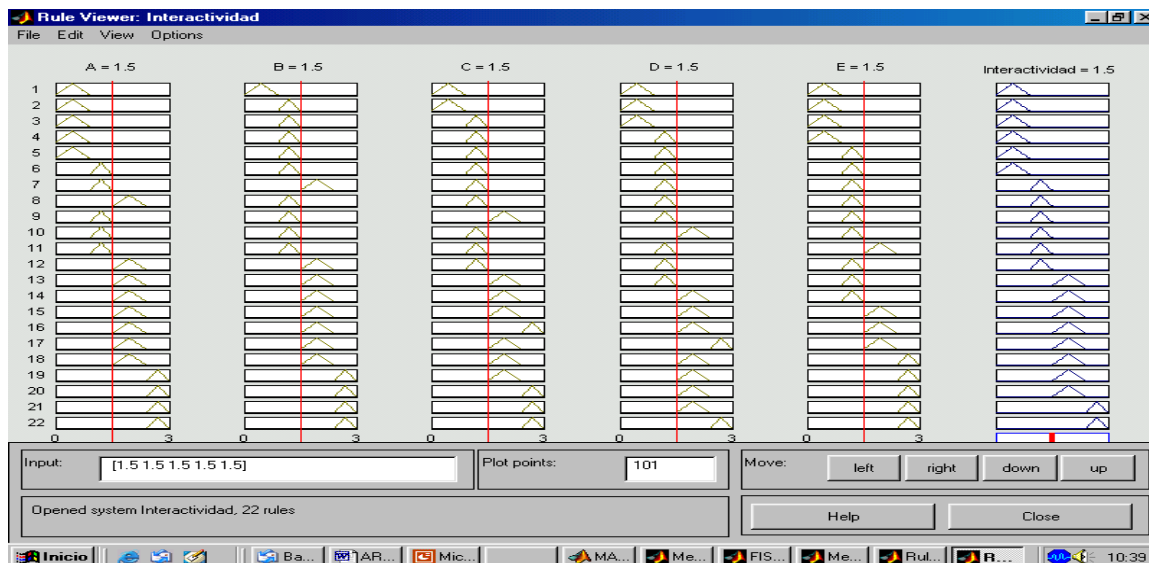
Rule Viewer: Interactividad
File Edit View Options

A = 1.5
B = 1.5
C = 1.5
D = 1.5
E = 1.5
Interactividad = 1.5

1
2
3
4
5
6
7
8
9
10
11
12
13
14
15
16
17
18
19
20
21
22

0 3
0 3
0 3
0 3
0 3

Input: [1.5 1.5 1.5 1.5 1.5]
Plot points: 101
Move: left right down up

Opened system Interactividad, 22 rules
Help
Close

Inicio
Ba...
AR...
Mic...
MA...
Me...
FIS...
Me...
Rul...
R...
10:39